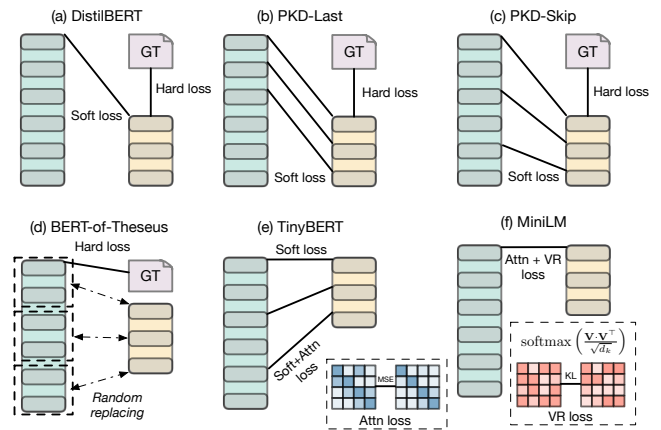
(a) DistilBERT

GT

Hard loss

Soft loss

(b) PKD-Last

GT

Hard loss

Soft loss

(c) PKD-Skip

GT

Hard loss

Soft loss

(d) BERT-of-Theseus

Hard loss

GT

Random replacing

(e) TinyBERT

Soft loss

Soft+Attn loss

MSE

Attn loss

(f) MiniLM

Attn + VR loss

$\mathrm{softmax}\left(\frac{\mathbf{V} \cdot \mathbf{V}^{\top}}{\sqrt{d_k}}\right)$

KL

VR loss